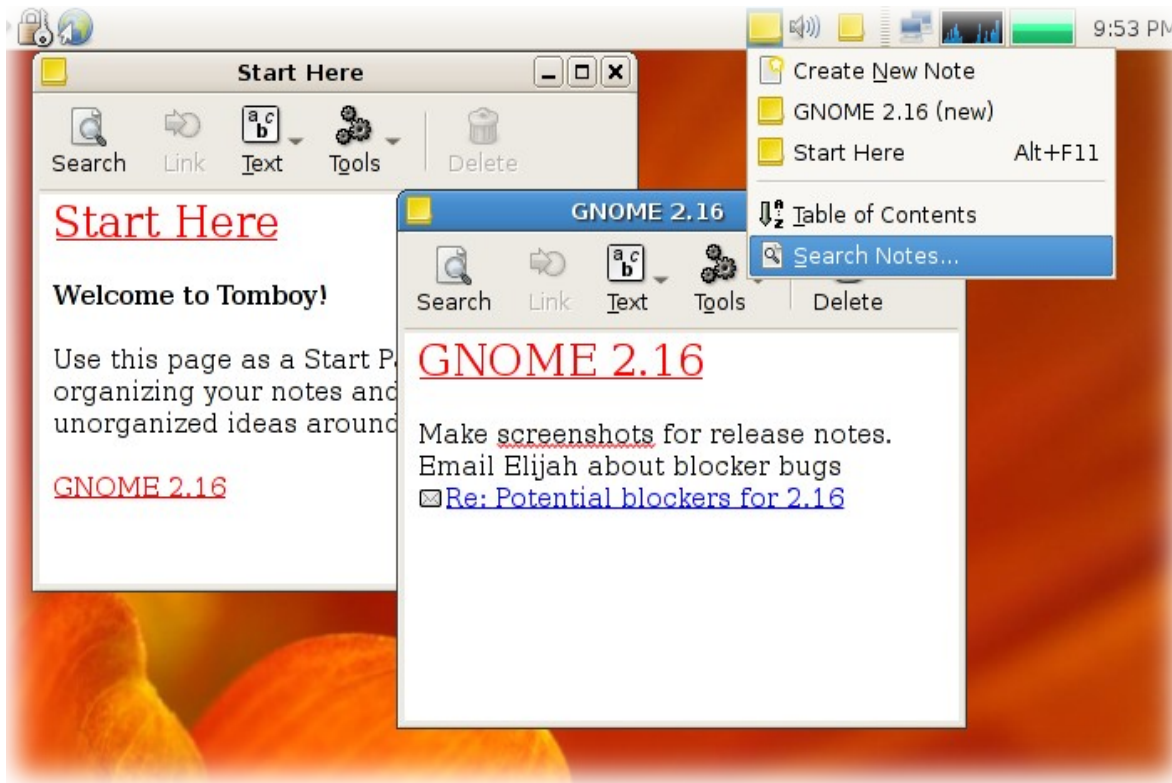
9:53 PM

Create New Note
GNOME 2.16 (new)
Start Here Alt+F11
Table of Contents
Search Notes...

Start Here

Search Link Text Tools Delete

Start Here

Welcome to Tomboy!

Use this page as a Start P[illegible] organizing your notes and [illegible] unorganized ideas around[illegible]

GNOME 2.16

GNOME 2.16

Search Link Text Tools Delete

GNOME 2.16

Make screenshots for release notes.
Email Elijah about blocker bugs
Re: Potential blockers for 2.16